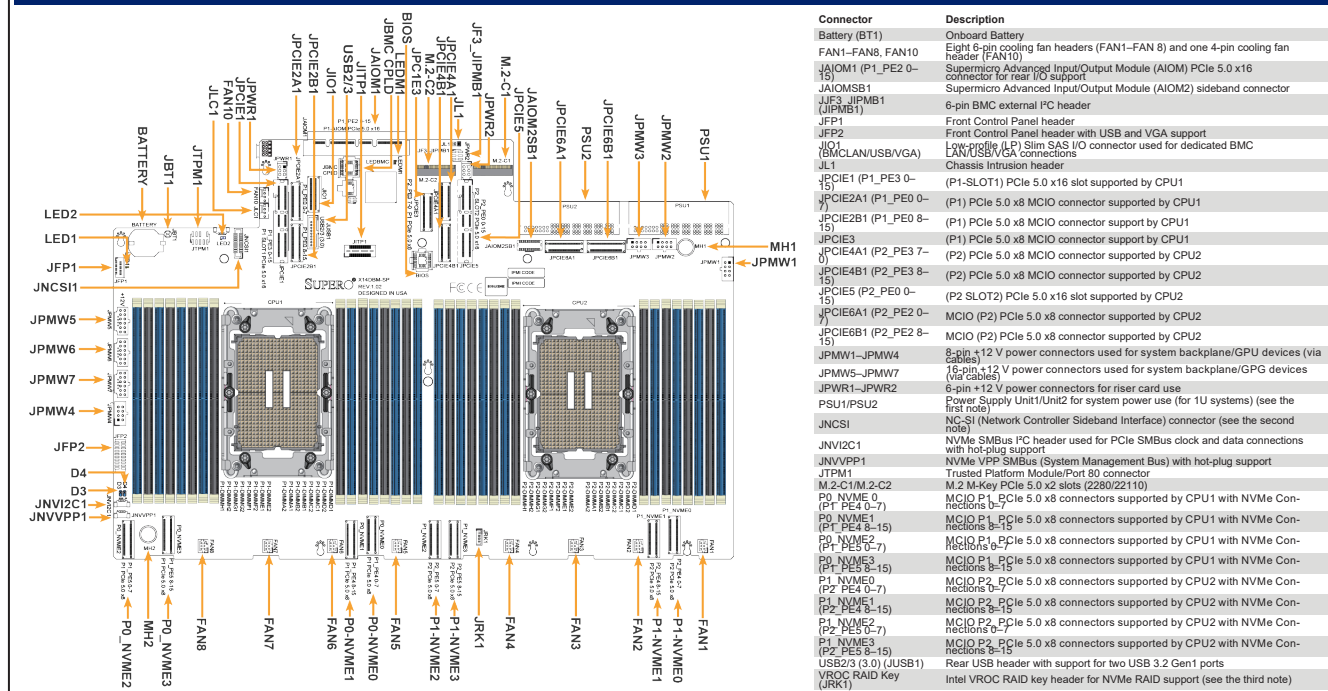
BATTERY
JBT1
JTPM1
JLC1
FAN10
JPCIE1
JPWR1
JPCIE2A1
JPCIE2B1
JIO1
USB2/3
JITP1
JAIOM1
JBMC CPLD
BIOS_LEDM1
JPCIE3
M.2-C2
JPCIE4A1
JPCIE4B1
JL1
JF3_JIPMB1
JPWR2
M.2-C1
JPCIE5
JAIOM2SB1
JPCIE6A1
PSU2
JPCIE6B1
JPMW3
JPMW2
PSU1
LED2
LED1
JFP1
JNCSI1
JPMW5
JPMW6
JPMW7
JPMW4
JFP2
D4
D3
JNVI2C1
JNVVPP1
MH1
JPMW1
P0_NVME2
MH2
P0_NVME3
FAN8
FAN7
FAN6
P0-NVME1
P0-NVME0
FAN5
P1-NVME2
P1-NVME3
JRK1
FAN4
FAN3
FAN2
P1-NVME1
P1-NVME0
FAN1

SUPERO X14DBM-SP REV 1.02 DESIGNED IN USA
CPU1
CPU2
BATTERY
PSU2
PSU1

| Connector | Description |
|---|---|
| Battery (BT1) | Onboard Battery |
| FAN1–FAN8, FAN10 | Eight 6-pin cooling fan headers (FAN1–FAN 8) and one 4-pin cooling fan header (FAN10) |
| JAIOM1 (P1_PE2 0–15) | Supermicro Advanced Input/Output Module (AIOM) PCIe 5.0 x16 connector for rear I/O support |
| JAIOMSB1 | Supermicro Advanced Input/Output Module (AIOM2) sideband connector |
| JJF3_JIPMB1 (JIPMB1) | 6-pin BMC external I²C header |
| JFP1 | Front Control Panel header |
| JFP2 | Front Control Panel header with USB and VGA support |
| JIO1 (BMCLAN/USB/VGA) | Low-profile (LP) Slim SAS I/O connector used for dedicated BMC LAN/USB/VGA connections |
| JL1 | Chassis Intrusion header |
| JPCIE1 (P1_PE3 0–15) | (P1-SLOT1) PCIe 5.0 x16 slot supported by CPU1 |
| JPCIE2A1 (P1_PE0 0–7) | (P1) PCIe 5.0 x8 MCIO connector support by CPU1 |
| JPCIE2B1 (P1_PE0 8–15) | (P1) PCIe 5.0 x8 MCIO connector support by CPU1 |
| JPCIE3 | (P1) PCIe 5.0 x8 MCIO connector support by CPU1 |
| JPCIE4A1 (P2_PE3 7–0) | (P2) PCIe 5.0 x8 MCIO connector support by CPU2 |
| JPCIE4B1 (P2_PE3 8–15) | (P2) PCIe 5.0 x8 MCIO connector support by CPU2 |
| JPCIE5 (P2_PE0 0–15) | (P2 SLOT2) PCIe 5.0 x16 slot supported by CPU2 |
| JPCIE6A1 (P2_PE2 0–7) | MCIO (P2) PCIe 5.0 x8 connector supported by CPU2 |
| JPCIE6B1 (P2_PE2 8–15) | MCIO (P2) PCIe 5.0 x8 connector supported by CPU2 |
| JPMW1–JPMW4 | 8-pin +12 V power connectors used for system backplane/GPU devices (via cables) |
| JPMW5–JPMW7 | 16-pin +12 V power connectors used for system backplane/GPG devices (via cables) |
| JPWR1–JPWR2 | 6-pin +12 V power connectors for riser card use |
| PSU1/PSU2 | Power Supply Unit1/Unit2 for system power use (for 1U systems) (see the first note) |
| JNCSI | NC-SI (Network Controller Sideband Interface) connector (see the second note) |
| JNVI2C1 | NVMe SMBus I²C header used for PCIe SMBus clock and data connections with hot-plug support |
| JNVVPP1 | NVMe VPP SMBus (System Management Bus) with hot-plug support |
| JTPM1 | Trusted Platform Module/Port 80 connector |
| M.2-C1/M.2-C2 | M.2 M-Key PCIe 5.0 x2 slots (2280/22110) |
| P0_NVME 0 (P1_PE4 0–7) | MCIO P1 PCIe 5.0 x8 connectors supported by CPU1 with NVMe Connections 0–7 |
| P0_NVME1 (P1_PE4 8–15) | MCIO P1 PCIe 5.0 x8 connectors supported by CPU1 with NVMe Connections 8–15 |
| P0_NVME2 (P1_PE5 0–7) | MCIO P1 PCIe 5.0 x8 connectors supported by CPU1 with NVMe Connections 0–7 |
| P0_NVME3 (P1_PE5 8–15) | MCIO P1 PCIe 5.0 x8 connectors supported by CPU1 with NVMe Connections 8–15 |
| P1_NVME0 (P2_PE4 0–7) | MCIO P2 PCIe 5.0 x8 connectors supported by CPU2 with NVMe Connections 0–7 |
| P1_NVME1 (P2_PE4 8–15) | MCIO P2 PCIe 5.0 x8 connectors supported by CPU2 with NVMe Connections 8–15 |
| P1_NVME2 (P2_PE5 0–7) | MCIO P2 PCIe 5.0 x8 connectors supported by CPU2 with NVMe Connections 0–7 |
| P1_NVME3 (P2_PE5 8–15) | MCIO P2 PCIe 5.0 x8 connectors supported by CPU2 with NVMe Connections 8–15 |
| USB2/3 (3.0) (JUSB1) | Rear USB header with support for two USB 3.2 Gen1 ports |
| VROC RAID Key (JRK1) | Intel VROC RAID key header for NVMe RAID support (see the third note) |